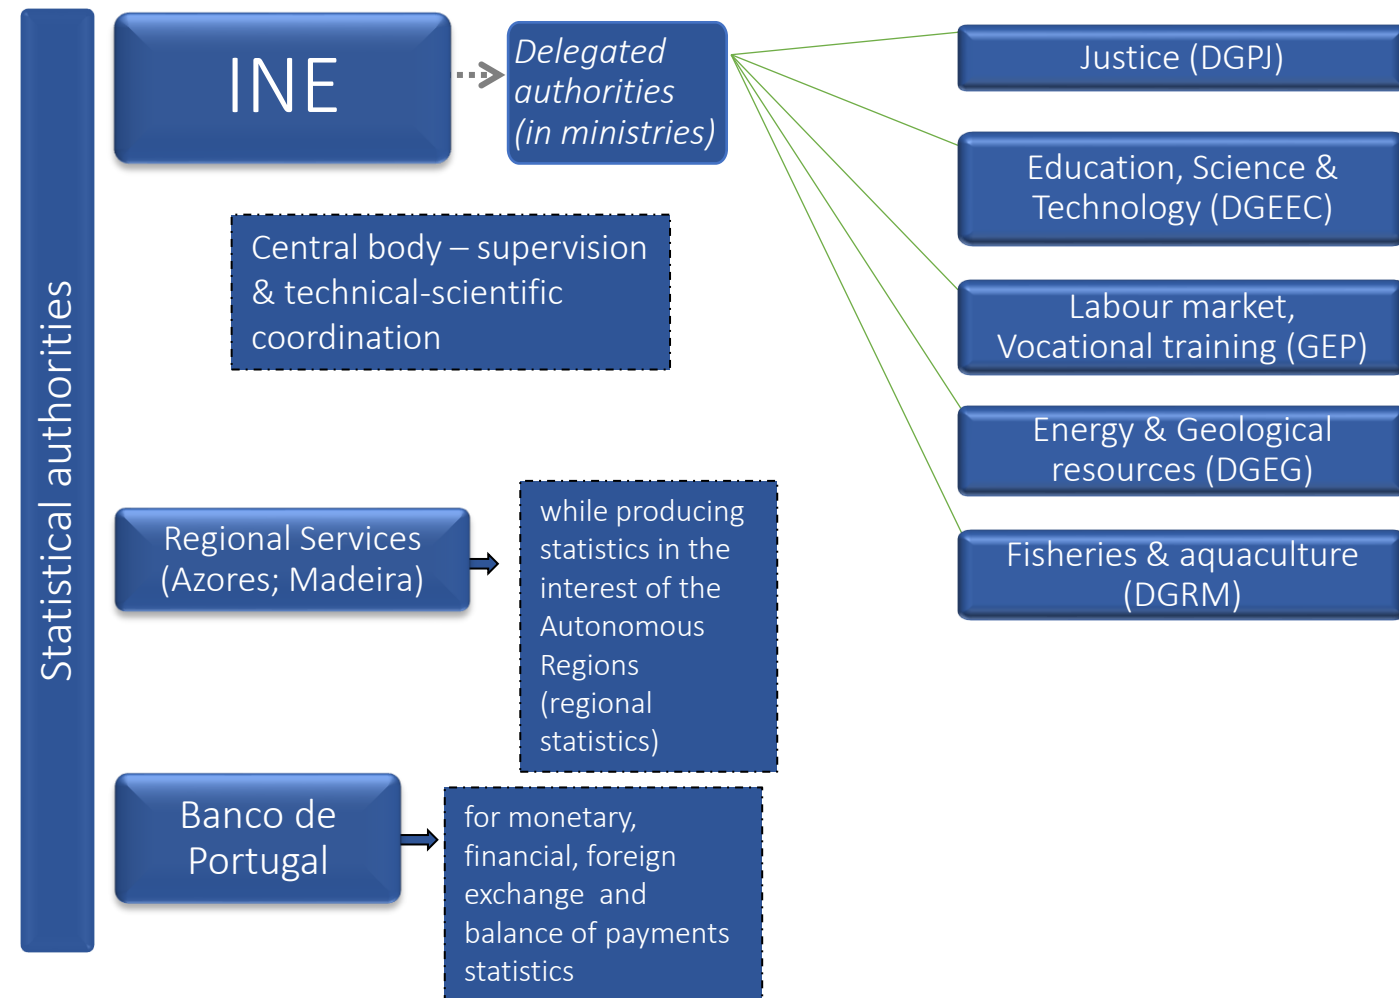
Statistical authorities

INE

Delegated authorities (in ministries)

Justice (DGPJ)

Education, Science & Technology (DGEEC)

Labour market, Vocational training (GEP)

Energy & Geological resources (DGEG)

Fisheries & aquaculture (DGRM)

Central body – supervision & technical-scientific coordination

Regional Services (Azores; Madeira)

while producing statistics in the interest of the Autonomous Regions (regional statistics)

Banco de Portugal

for monetary, financial, foreign exchange and balance of payments statistics